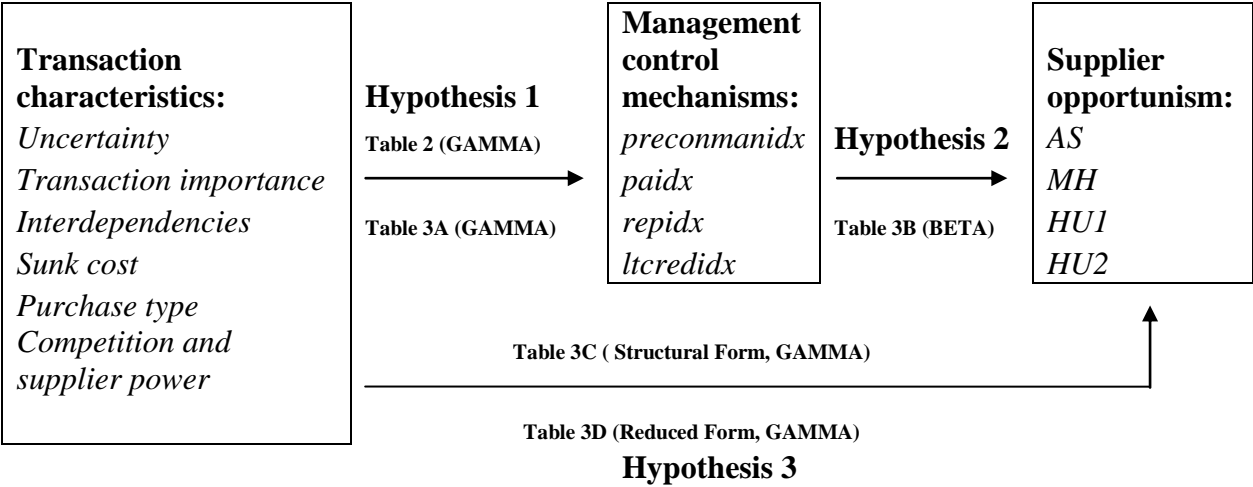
**Transaction characteristics:**
*Uncertainty*
*Transaction importance*
*Interdependencies*
*Sunk cost*
*Purchase type*
*Competition and supplier power*

**Hypothesis 1**
**Table 2 (GAMMA)**
**Table 3A (GAMMA)**

**Management control mechanisms:**
*preconmanidx*
*paidx*
*repidx*
*ltcredidx*

**Hypothesis 2**
**Table 3B (BETA)**

**Supplier opportunism:**
*AS*
*MH*
*HU1*
*HU2*

**Table 3C ( Structural Form, GAMMA)**
**Table 3D (Reduced Form, GAMMA)**
**Hypothesis 3**